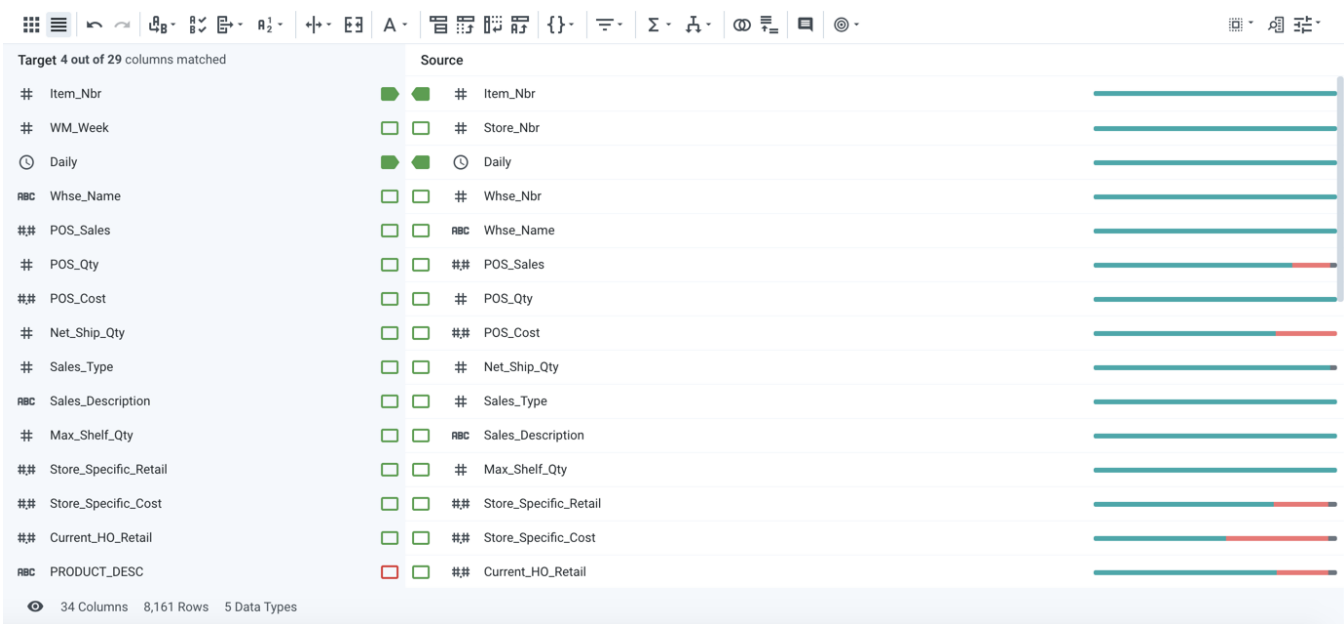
Target 4 out of 29 columns matched

Source

| Target | Source |
|---|---|
| # Item_Nbr | # Item_Nbr |
| # WM_Week | # Store_Nbr |
| Daily | Daily |
| ABC Whse_Name | # Whse_Nbr |
| #.# POS_Sales | ABC Whse_Name |
| # POS_Qty | #.# POS_Sales |
| #.# POS_Cost | # POS_Qty |
| # Net_Ship_Qty | #.# POS_Cost |
| # Sales_Type | # Net_Ship_Qty |
| ABC Sales_Description | # Sales_Type |
| # Max_Shelf_Qty | ABC Sales_Description |
| #.# Store_Specific_Retail | # Max_Shelf_Qty |
| #.# Store_Specific_Cost | #.# Store_Specific_Retail |
| #.# Current_HO_Retail | #.# Store_Specific_Cost |
| ABC PRODUCT_DESC | #.# Current_HO_Retail |

34 Columns 8,161 Rows 5 Data Types